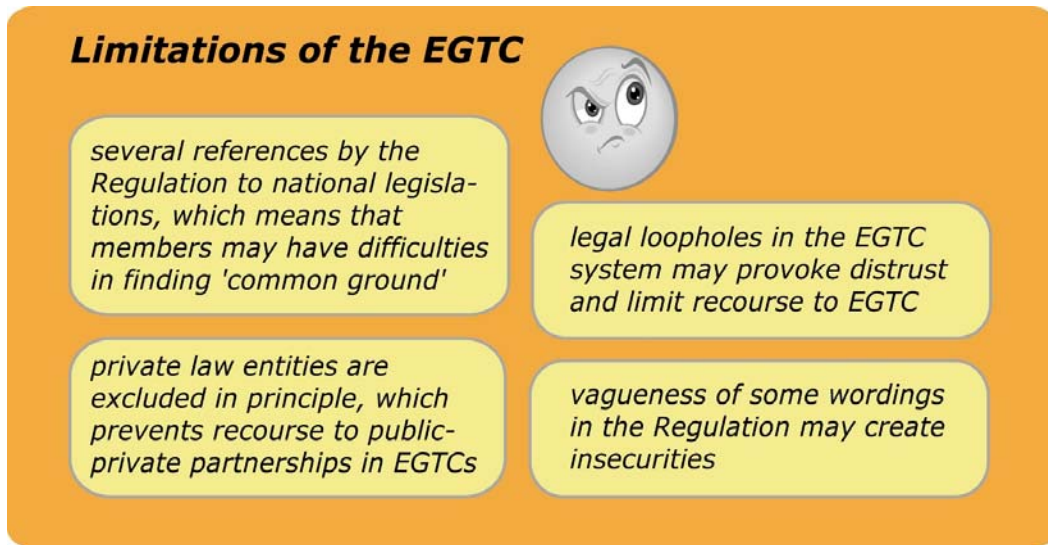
Limitations of the EGTC

several references by the Regulation to national legislations, which means that members may have difficulties in finding 'common ground'

legal loopholes in the EGTC system may provoke distrust and limit recourse to EGTC

private law entities are excluded in principle, which prevents recourse to public-private partnerships in EGTCs

vagueness of some wordings in the Regulation may create insecurities